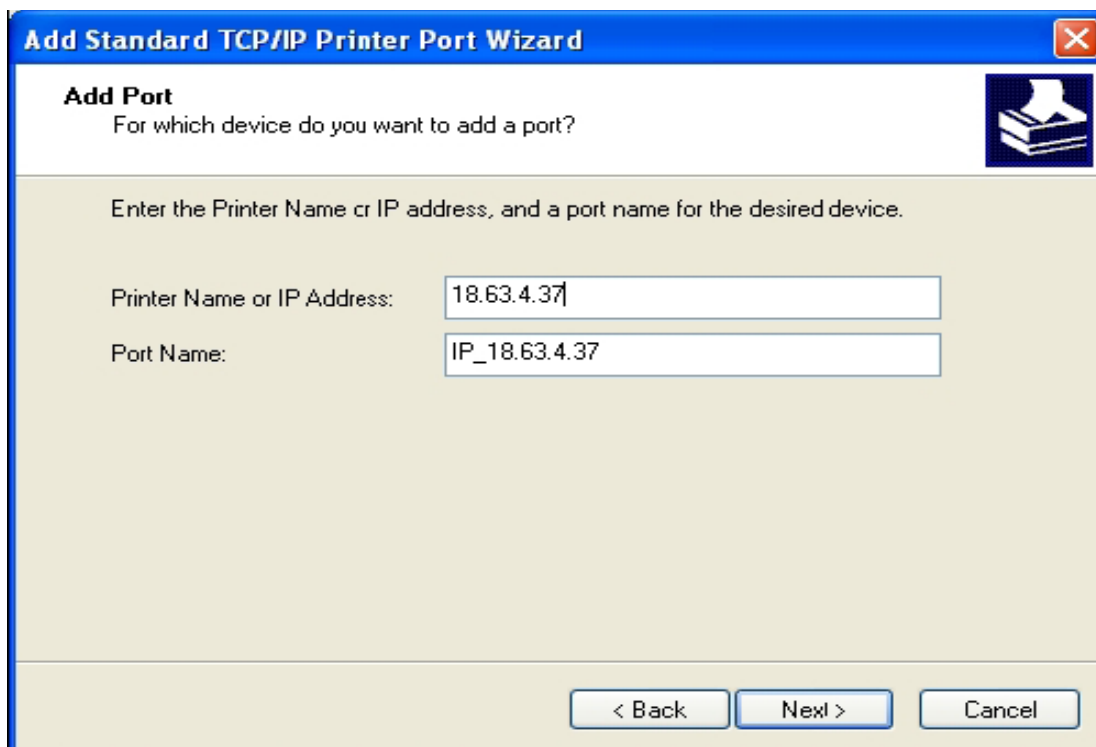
Add Standard TCP/IP Printer Port Wizard

Add Port
For which device do you want to add a port?

Enter the Printer Name cr IP address, and a port name for the desired device.

Printer Name or IP Address: 18.63.4.37

Port Name: IP_18.63.4.37

< Back Next > Cancel